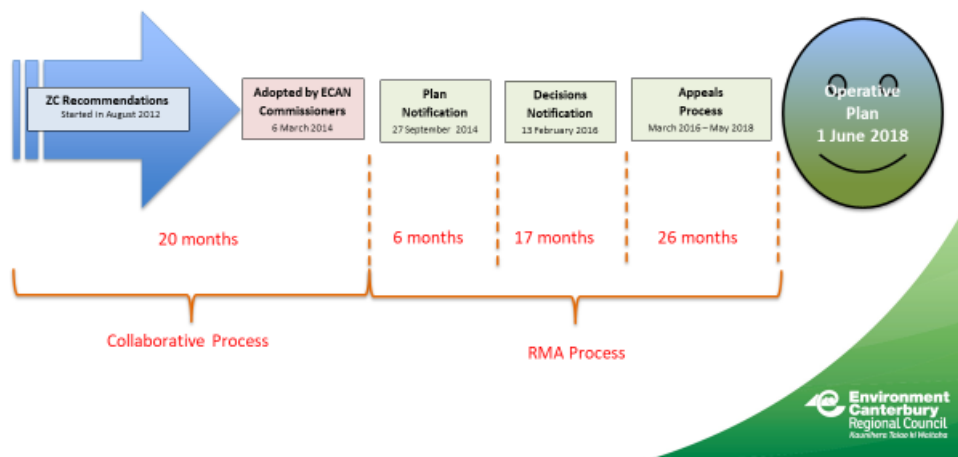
ZC Recommendations
Started in August 2012

Adopted by ECAN Commissioners
6 March 2014

Plan Notification
27 September 2014

Decisions Notification
13 February 2016

Appeals Process
March 2016 – May 2018

Operative Plan
1 June 2018

20 months

6 months

17 months

26 months

Collaborative Process

RMA Process

Environment Canterbury Regional Council
Kaunihera Taiao ki Waitaha